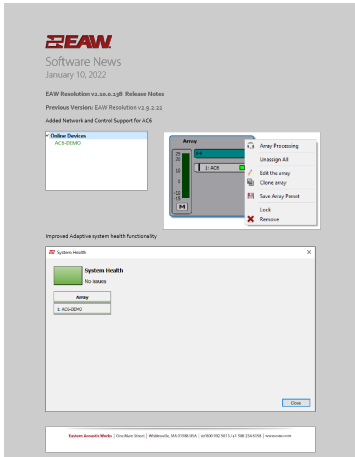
EAW

Software News

January 10, 2022

EAW Resolution v2.10.0.138 Release Notes

Previous Version: EAW Resolution v2.9.2.21

Added Network and Control Support for AC6

Online Devices
AC6-DEMO

Array
1: AC6
M

Array Processing
Unassign All
Edit the array
Clone array
Save Array Preset
Lock
Remove

Improved Adaptive system health functionality

System Health

System Health
No issues

Array
1: AC6-DEMO

Close

Eastern Acoustic Works | One Main Street | Whitinsville, MA 01588 USA | tel 800 992 5013 / +1 508 234 6158 | www.eaw.com